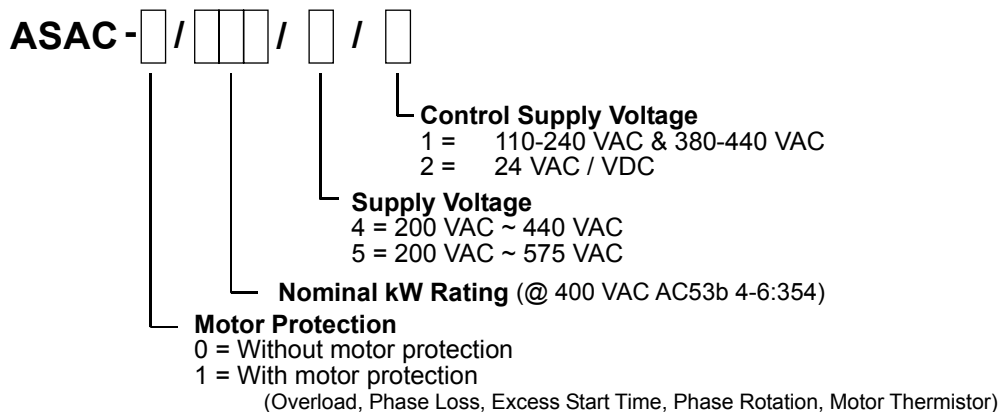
ASAC - ☐ / ☐☐☐ / ☐ / ☐

Control Supply Voltage
1 = 110-240 VAC & 380-440 VAC
2 = 24 VAC / VDC

Supply Voltage
4 = 200 VAC ~ 440 VAC
5 = 200 VAC ~ 575 VAC

Nominal kW Rating (@ 400 VAC AC53b 4-6:354)

Motor Protection
0 = Without motor protection
1 = With motor protection
(Overload, Phase Loss, Excess Start Time, Phase Rotation, Motor Thermistor)